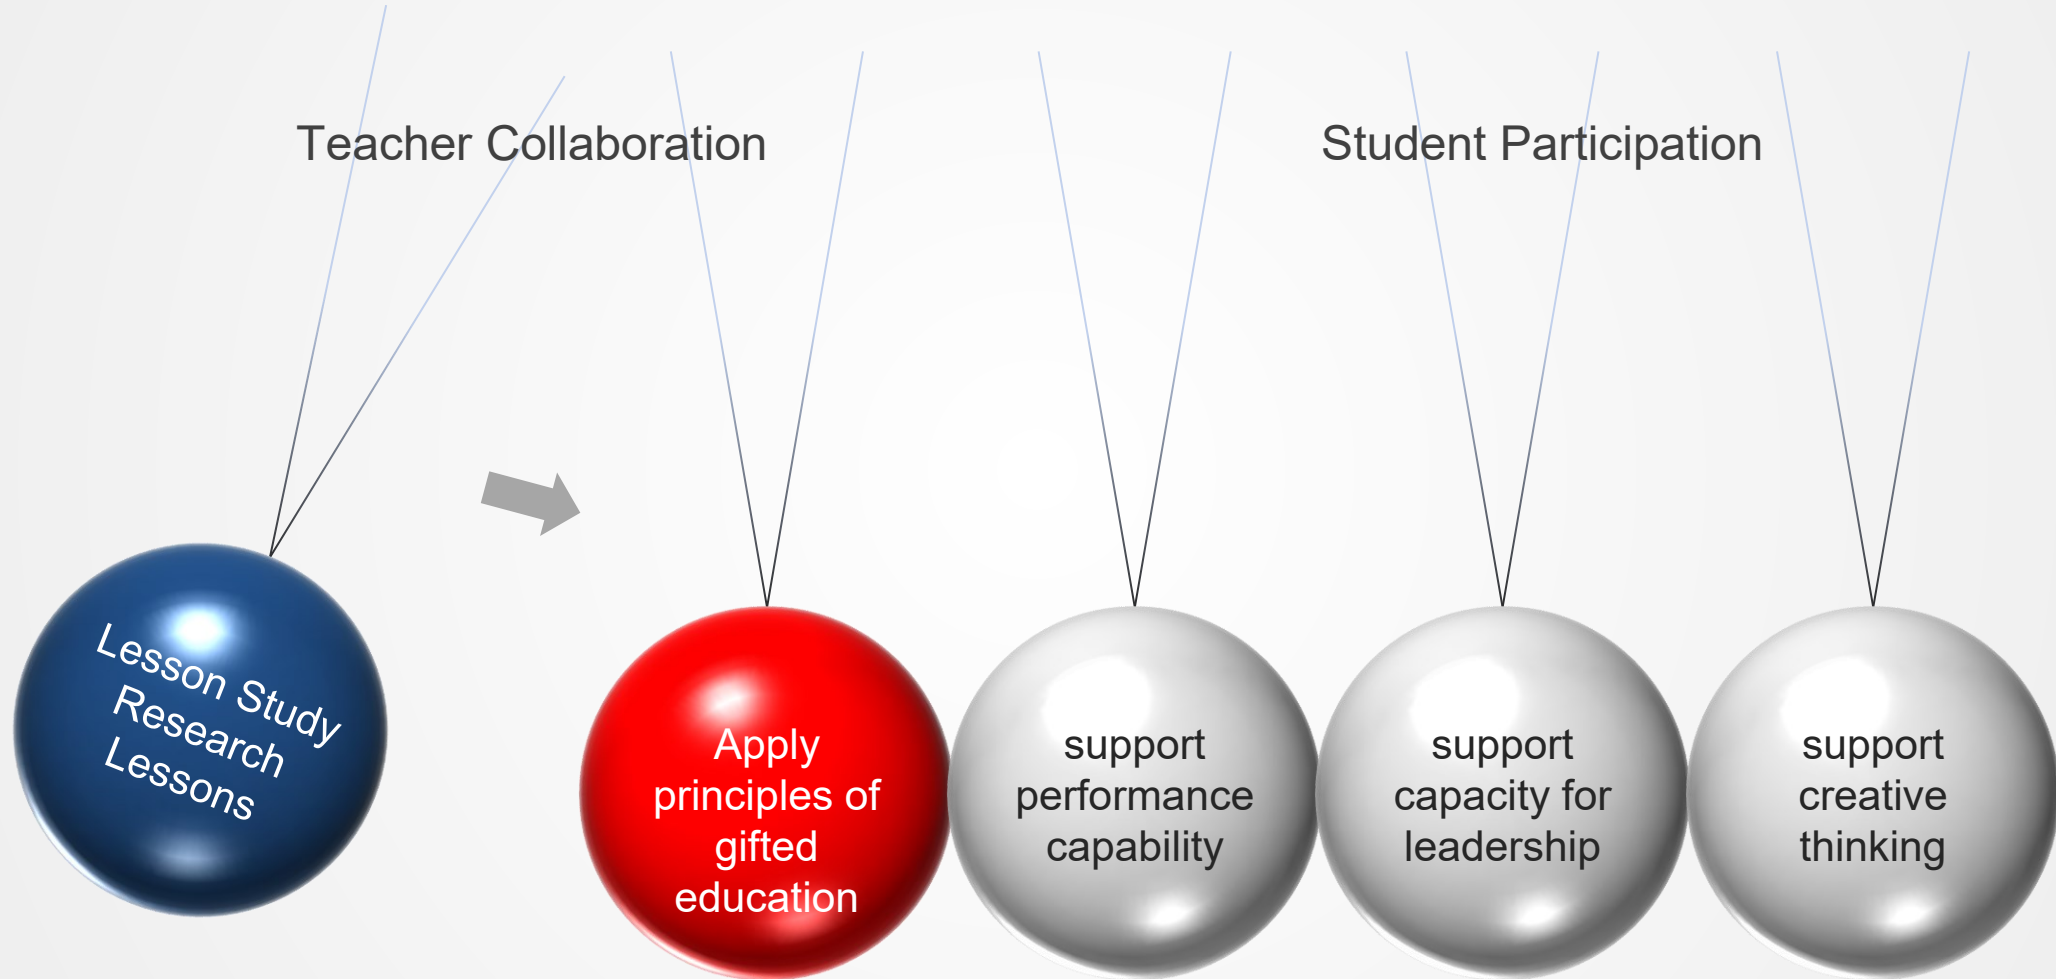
Teacher Collaboration

Student Participation

Lesson Study Research Lessons

Apply principles of gifted education

support performance capability

support capacity for leadership

support creative thinking